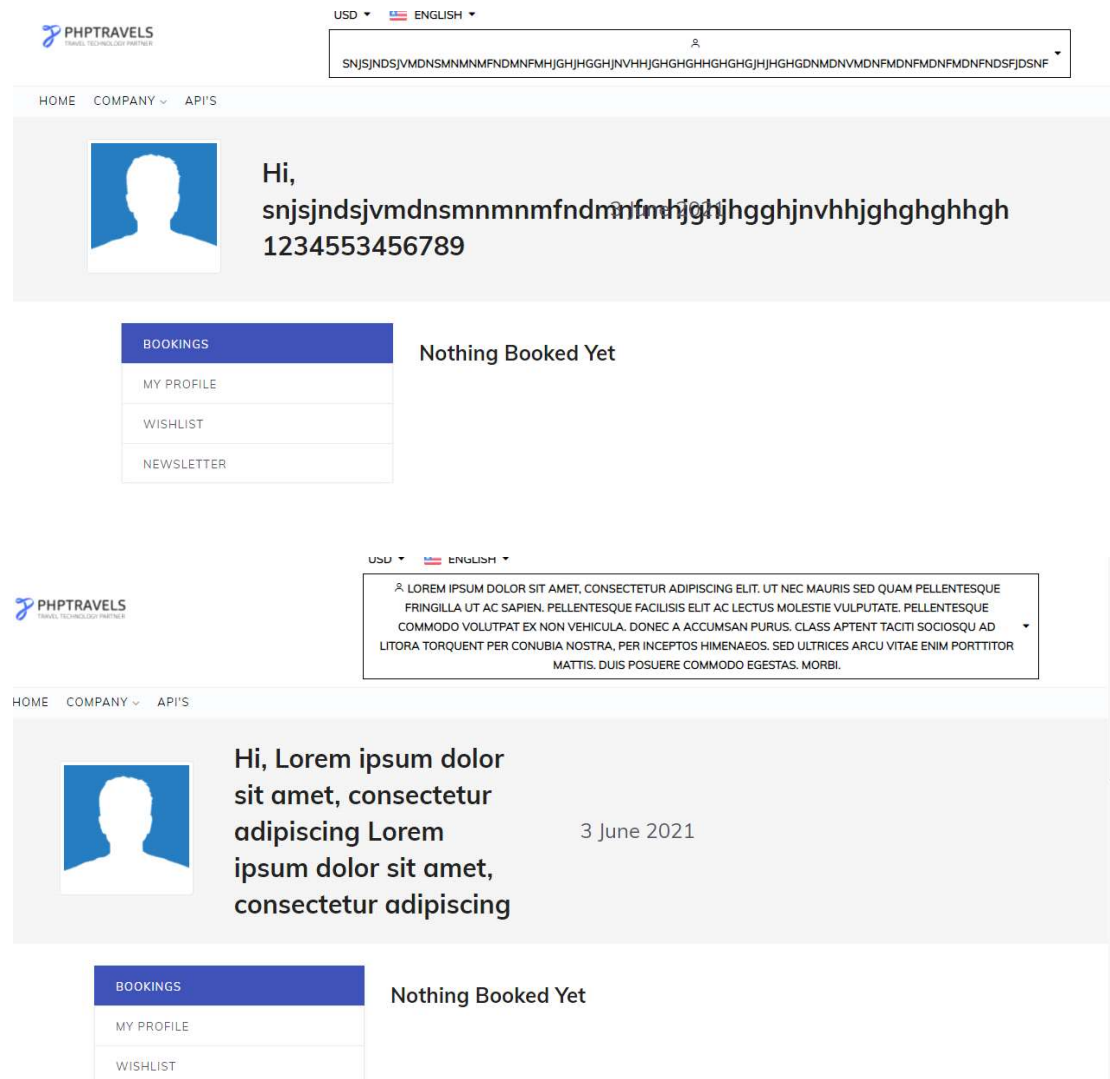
PHPTRAVELS
TRAVEL TECHNOLOGY PARTNER

USD ▾ ENGLISH ▾

SNJSJNDSJVMDNSMNMNMFNDMNFMHJGHJHGGHJNVHHJGHGHGHHGHGHGJHJHGHGDNMDNVMDNFMDNFMDNFMDNFNDSFJDSNF

HOME COMPANY ⌄ API'S

Hi, snjsjndsjvmdnsmnmnmfndmnfmhjghjhgghjnvhhjghghghhgh 1234553456789

3 June 2021

BOOKINGS
MY PROFILE
WISHLIST
NEWSLETTER

Nothing Booked Yet

USD ▾ ENGLISH ▾

PHPTRAVELS
TRAVEL TECHNOLOGY PARTNER

LOREM IPSUM DOLOR SIT AMET, CONSECTETUR ADIPISCING ELIT. UT NEC MAURIS SED QUAM PELLENTESQUE FRINGILLA UT AC SAPIEN. PELLENTESQUE FACILISIS ELIT AC LECTUS MOLESTIE VULPUTATE. PELLENTESQUE COMMODO VOLUTPAT EX NON VEHICULA. DONEC A ACCUMSAN PURUS. CLASS APTENT TACITI SOCIOSQU AD LITORA TORQUENT PER CONUBIA NOSTRA, PER INCEPTOS HIMENAEOS. SED ULTRICES ARCU VITAE ENIM PORTTITOR MATTIS. DUIS POSUERE COMMODO EGESTAS. MORBI.

HOME COMPANY ⌄ API'S

Hi, Lorem ipsum dolor sit amet, consectetur adipiscing Lorem ipsum dolor sit amet, consectetur adipiscing

3 June 2021

BOOKINGS
MY PROFILE
WISHLIST

Nothing Booked Yet